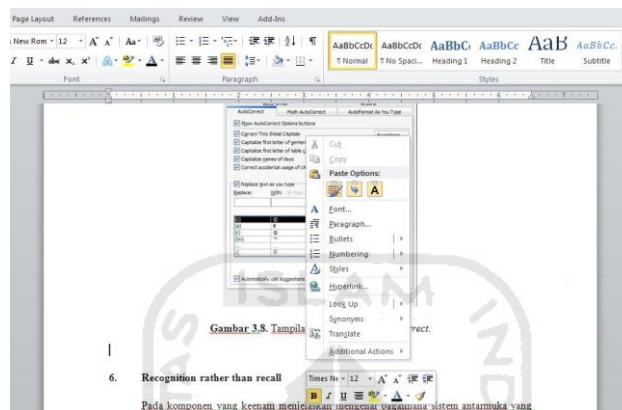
Page Layout References Mailings Review View Add-Ins

New Rom 12 A A Aa

Font Paragraph Styles

AaBbCcDc ¶ Normal
AaBbCcDc ¶ No Spaci...
AaBbC Heading 1
AaBbCc Heading 2
AaB Title
AaBbCc. Subtitle

AutoCorrect Math AutoCorrect AutoFormat As You Type

Show AutoCorrect Options buttons
Correct TWo INitial CApitals
Capitalize first letter of senten
Capitalize first letter of table c
Capitalize names of days
Correct accidental usage of cA
Replace text as you type
Replace: With:

Automatically use suggestions

Cut
Copy
Paste Options:
Font...
Paragraph...
Bullets
Numbering
Styles
Hyperlink...
Look Up
Synonyms
Translate
Additional Actions

Gambar 3.8. Tampila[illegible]rect.

6. Recognition rather than recall

Times Ne 12 A A

Pada komponen yang keenam menjelaskan mengenai bagaimana sistem antarmuka yang